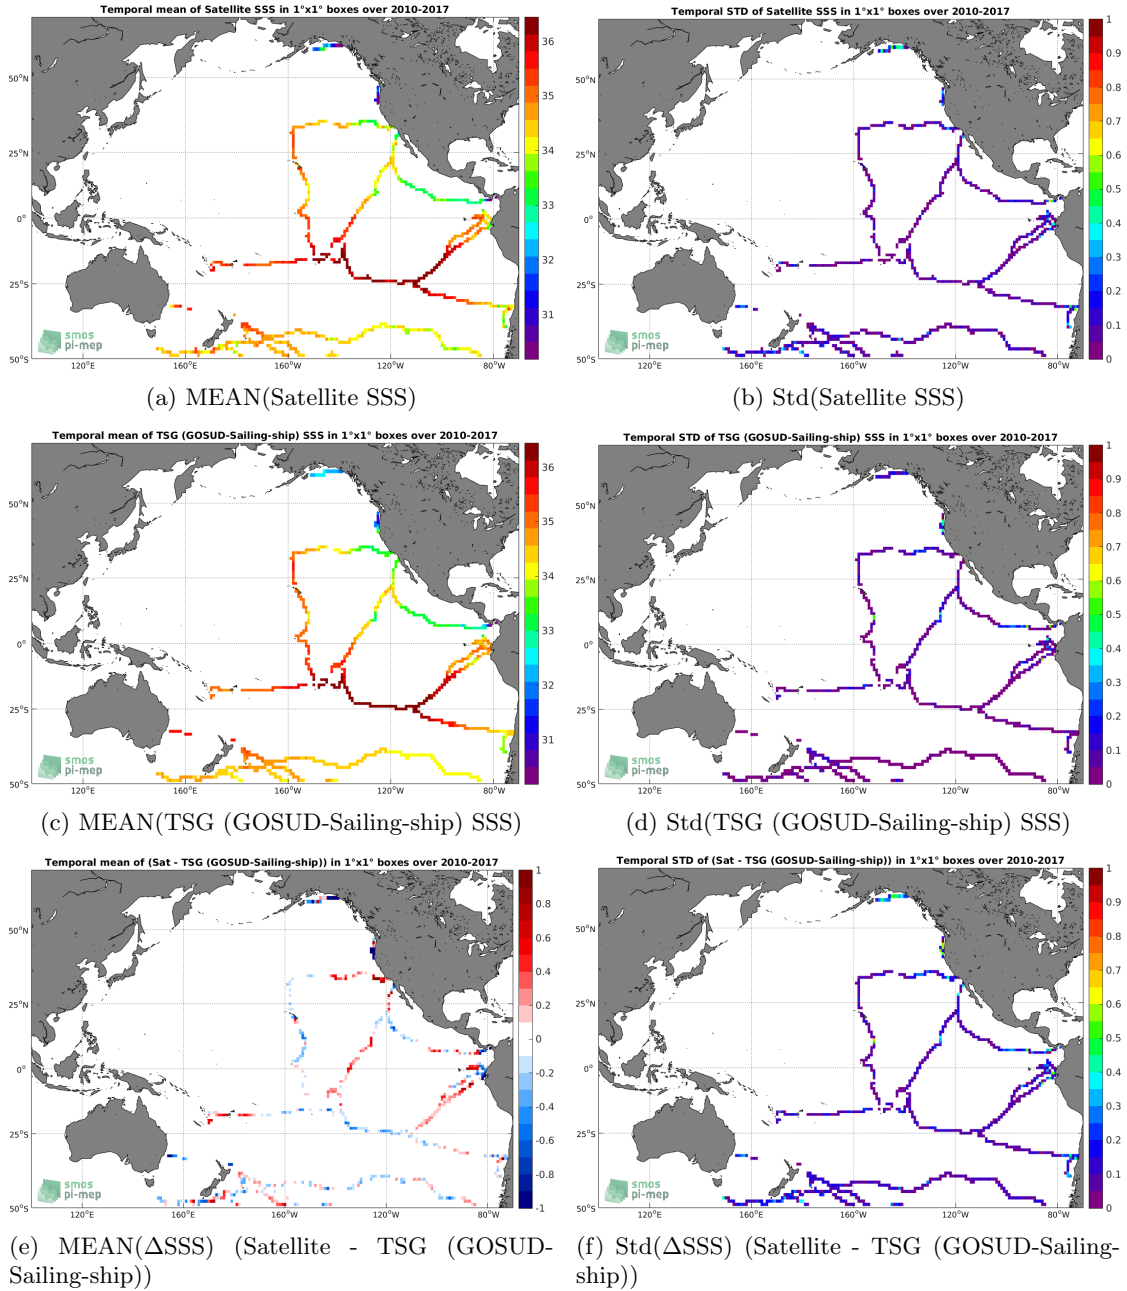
Temporal mean of Satellite SSS in 1°x1° boxes over 2010-2017

36
35
34
33
32
31

50°N
25°N
0°
25°S
50°S
120°E 160°E 160°W 120°W 80°W

smos pi-mep

(a) MEAN(Satellite SSS)

Temporal STD of Satellite SSS in 1°x1° boxes over 2010-2017

1
0.9
0.8
0.7
0.6
0.5
0.4
0.3
0.2
0.1
0

50°N
25°N
0°
25°S
50°S
120°E 160°E 160°W 120°W 80°W

smos pi-mep

(b) Std(Satellite SSS)

Temporal mean of TSG (GOSUD-Sailing-ship) SSS in 1°x1° boxes over 2010-2017

36
35
34
33
32
31

50°N
25°N
0°
25°S
50°S
120°E 160°E 160°W 120°W 80°W

smos pi-mep

(c) MEAN(TSG (GOSUD-Sailing-ship) SSS)

Temporal STD of TSG (GOSUD-Sailing-ship) SSS in 1°x1° boxes over 2010-2017

1
0.9
0.8
0.7
0.6
0.5
0.4
0.3
0.2
0.1
0

50°N
25°N
0°
25°S
50°S
120°E 160°E 160°W 120°W 80°W

smos pi-mep

(d) Std(TSG (GOSUD-Sailing-ship) SSS)

Temporal mean of (Sat - TSG (GOSUD-Sailing-ship)) in 1°x1° boxes over 2010-2017

1
0.8
0.6
0.4
0.2
0
-0.2
-0.4
-0.6
-0.8
-1

50°N
25°N
0°
25°S
50°S
120°E 160°E 160°W 120°W 80°W

smos pi-mep

(e) MEAN(ΔSSS) (Satellite - TSG (GOSUD-Sailing-ship))

Temporal STD of (Sat - TSG (GOSUD-Sailing-ship)) in 1°x1° boxes over 2010-2017

1
0.9
0.8
0.7
0.6
0.5
0.4
0.3
0.2
0.1
0

50°N
25°N
0°
25°S
50°S
120°E 160°E 160°W 120°W 80°W

smos pi-mep

(f) Std(ΔSSS) (Satellite - TSG (GOSUD-Sailing-ship))